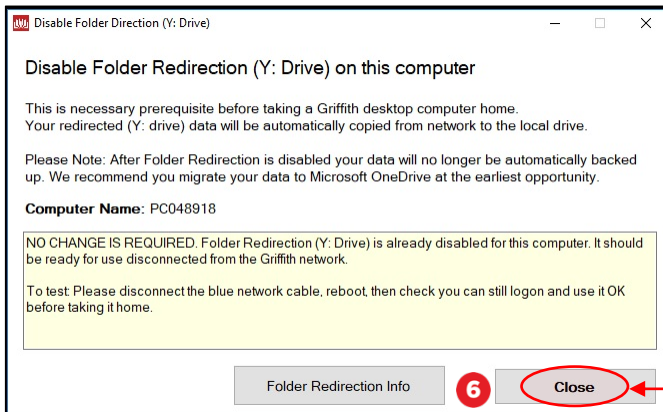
Disable Folder Direction (Y: Drive)

Disable Folder Redirection (Y: Drive) on this computer

This is necessary prerequisite before taking a Griffith desktop computer home.
Your redirected (Y: drive) data will be automatically copied from network to the local drive.

Please Note: After Folder Redirection is disabled your data will no longer be automatically backed up. We recommend you migrate your data to Microsoft OneDrive at the earliest opportunity.

Computer Name: PC048918

NO CHANGE IS REQUIRED. Folder Redirection (Y: Drive) is already disabled for this computer. It should be ready for use disconnected from the Griffith network.

To test: Please disconnect the blue network cable, reboot, then check you can still logon and use it OK before taking it home.

Folder Redirection Info

6

Close